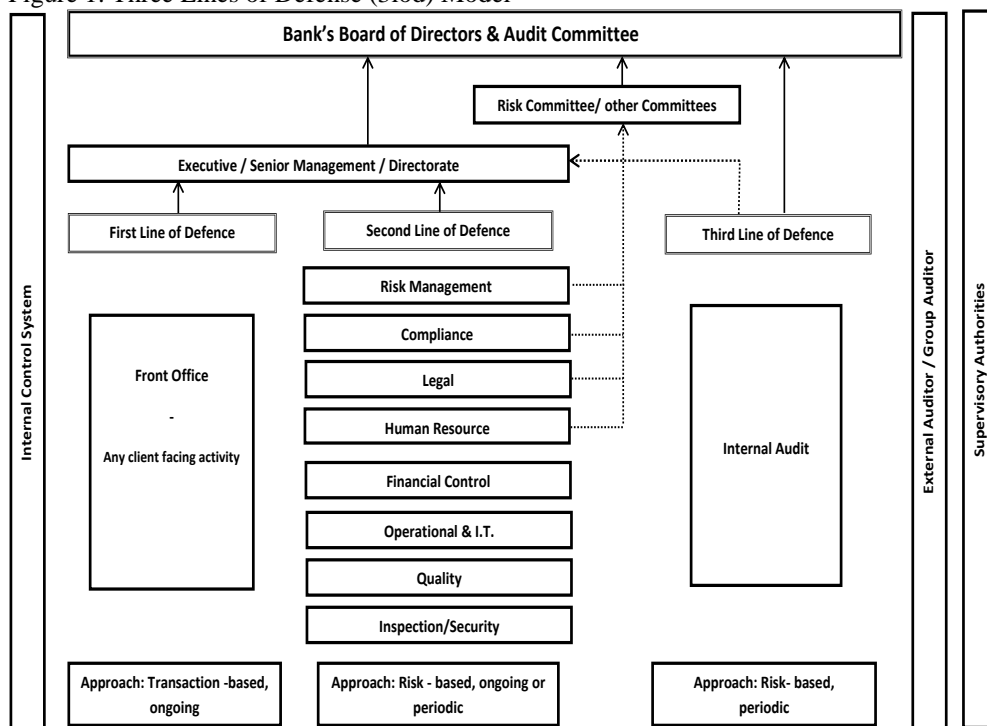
Figure 1: Three Lines of Defense (3lod) Model

Bank's Board of Directors & Audit Committee

Risk Committee/ other Committees

Executive / Senior Management / Directorate

First Line of Defence

Second Line of Defence

Third Line of Defence

Internal Control System

Front Office

-

Any client facing activity

Risk Management

Compliance

Legal

Human Resource

Financial Control

Operational & I.T.

Quality

Inspection/Security

Internal Audit

External Auditor / Group Auditor

Supervisory Authorities

Approach: Transaction -based, ongoing

Approach: Risk - based, ongoing or periodic

Approach: Risk- based, periodic